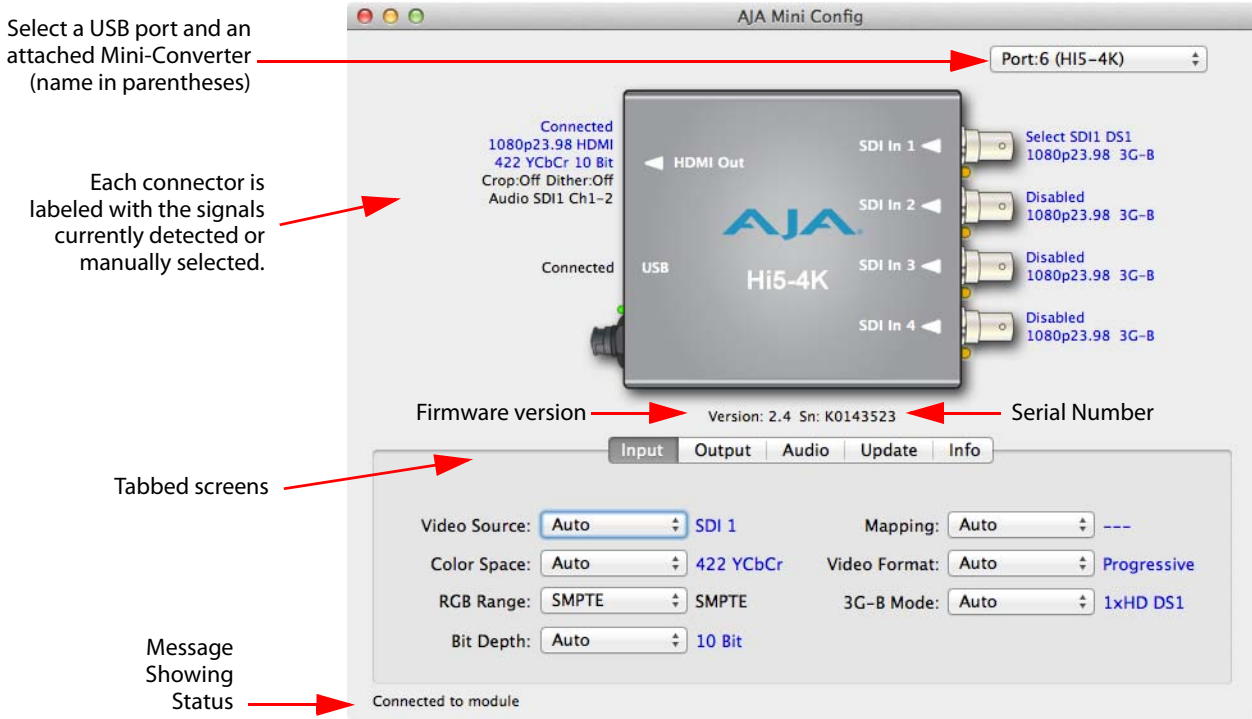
Select a USB port and an attached Mini-Converter (name in parentheses)

AJA Mini Config

Port:6 (HI5-4K)

Each connector is labeled with the signals currently detected or manually selected.

Connected
1080p23.98 HDMI
422 YCbCr 10 Bit
Crop:Off Dither:Off
Audio SDI1 Ch1-2

HDMI Out

Connected

USB

AJA
Hi5-4K

SDI In 1
SDI In 2
SDI In 3
SDI In 4

Select SDI1 DS1
1080p23.98 3G-B

Disabled
1080p23.98 3G-B

Disabled
1080p23.98 3G-B

Disabled
1080p23.98 3G-B

Firmware version

Version: 2.4 Sn: K0143523

Serial Number

Tabbed screens

Input | Output | Audio | Update | Info

Video Source: Auto SDI 1
Color Space: Auto 422 YCbCr
RGB Range: SMPTE SMPTE
Bit Depth: Auto 10 Bit

Mapping: Auto ---
Video Format: Auto Progressive
3G-B Mode: Auto 1xHD DS1

Message Showing Status

Connected to module